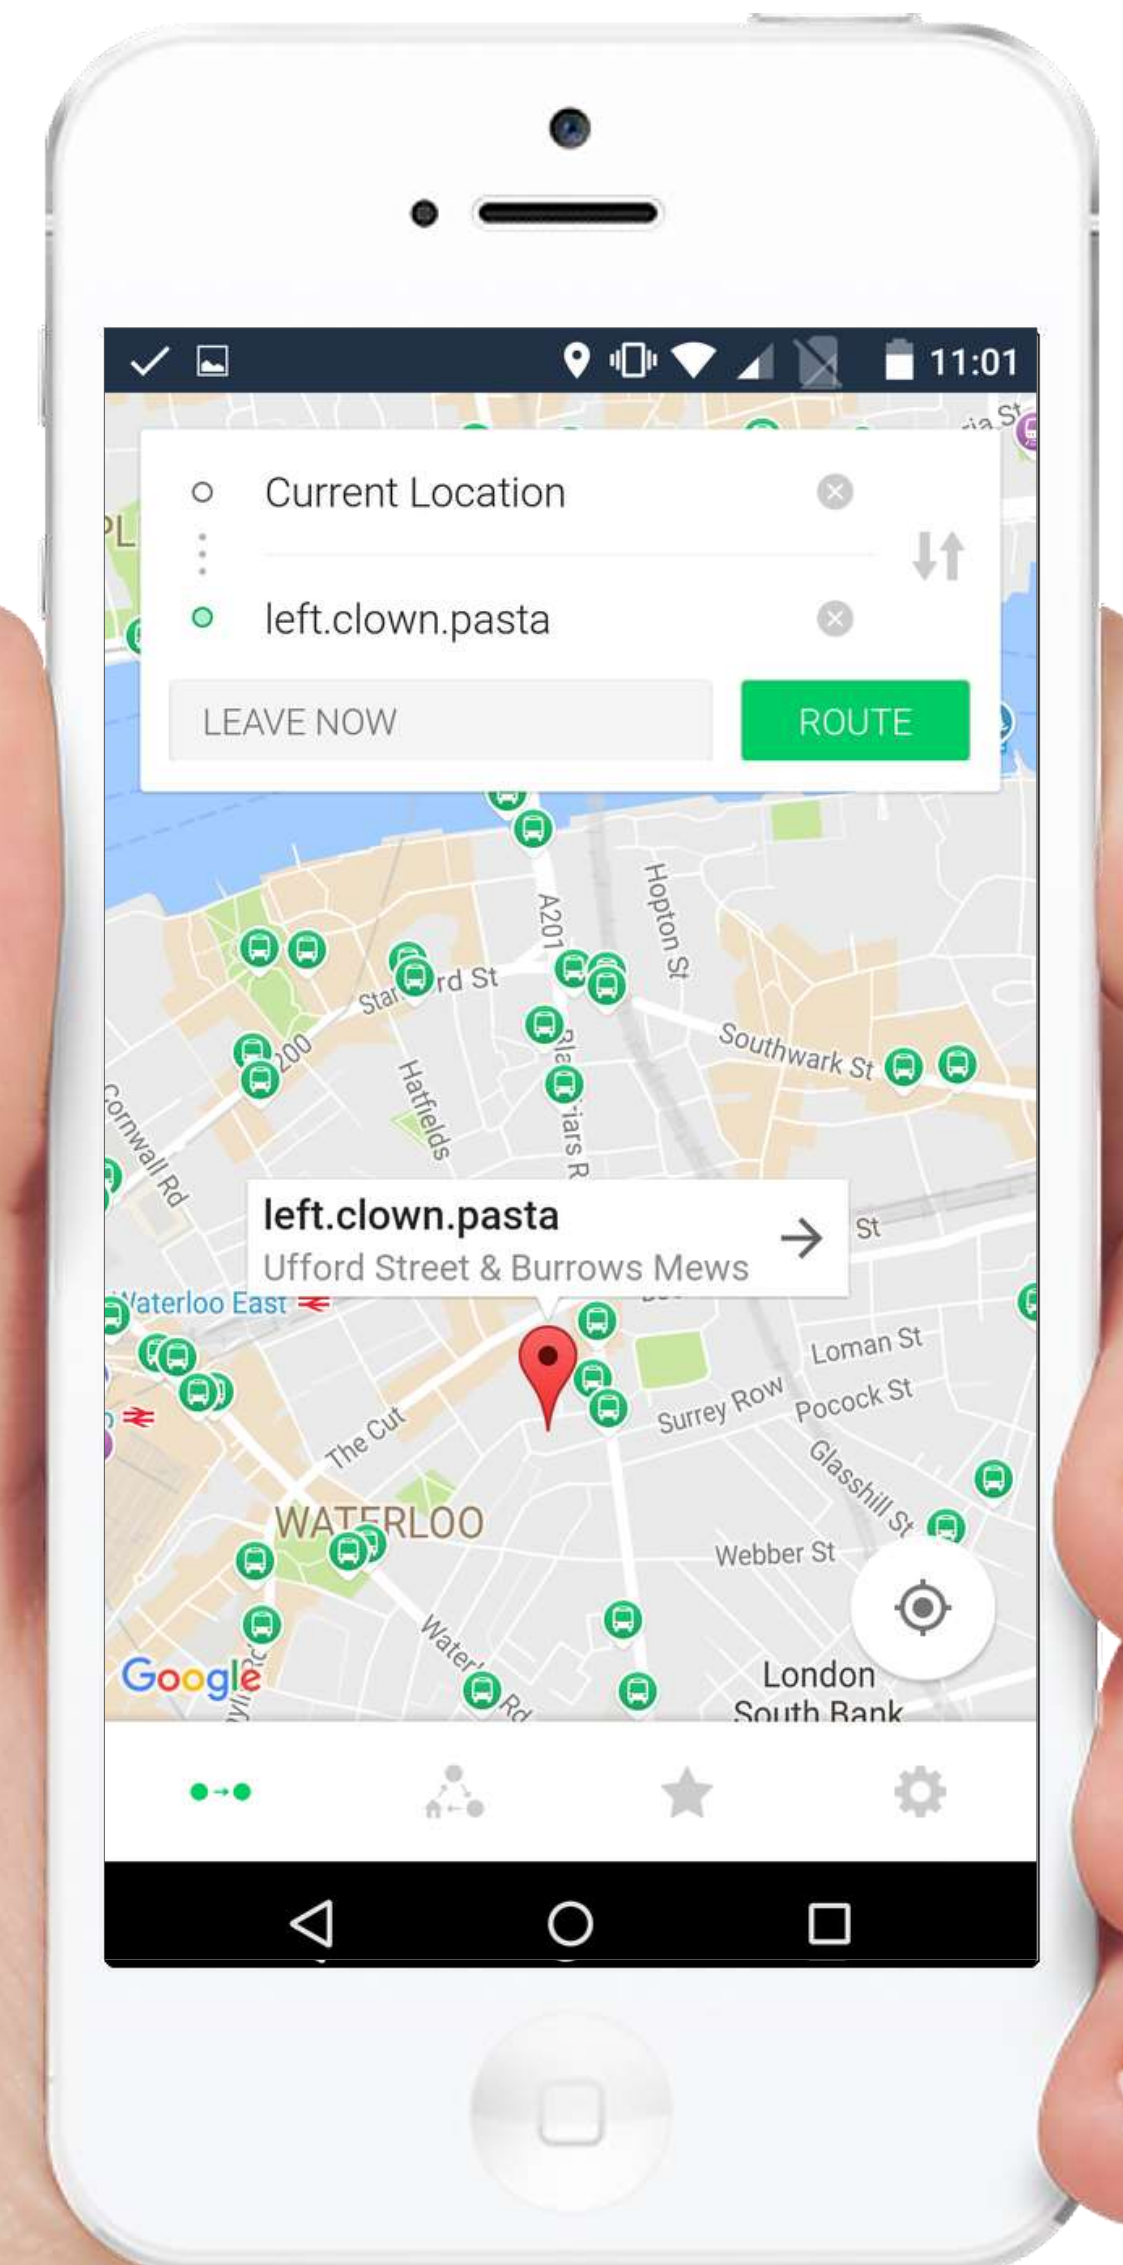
11:01

Current Location

left.clown.pasta

LEAVE NOW

ROUTE

Hopton St
A201
Stamford St
Hatfields
Blackfriars R
Southwark St
A200
Cornwall Rd

left.clown.pasta
Ufford Street & Burrows Mews

St
Waterloo East
Loman St
Pocock St
Surrey Row
The Cut
Glasshill St
WATERLOO
Webber St
Waterloo Rd
London
South Bank
Google